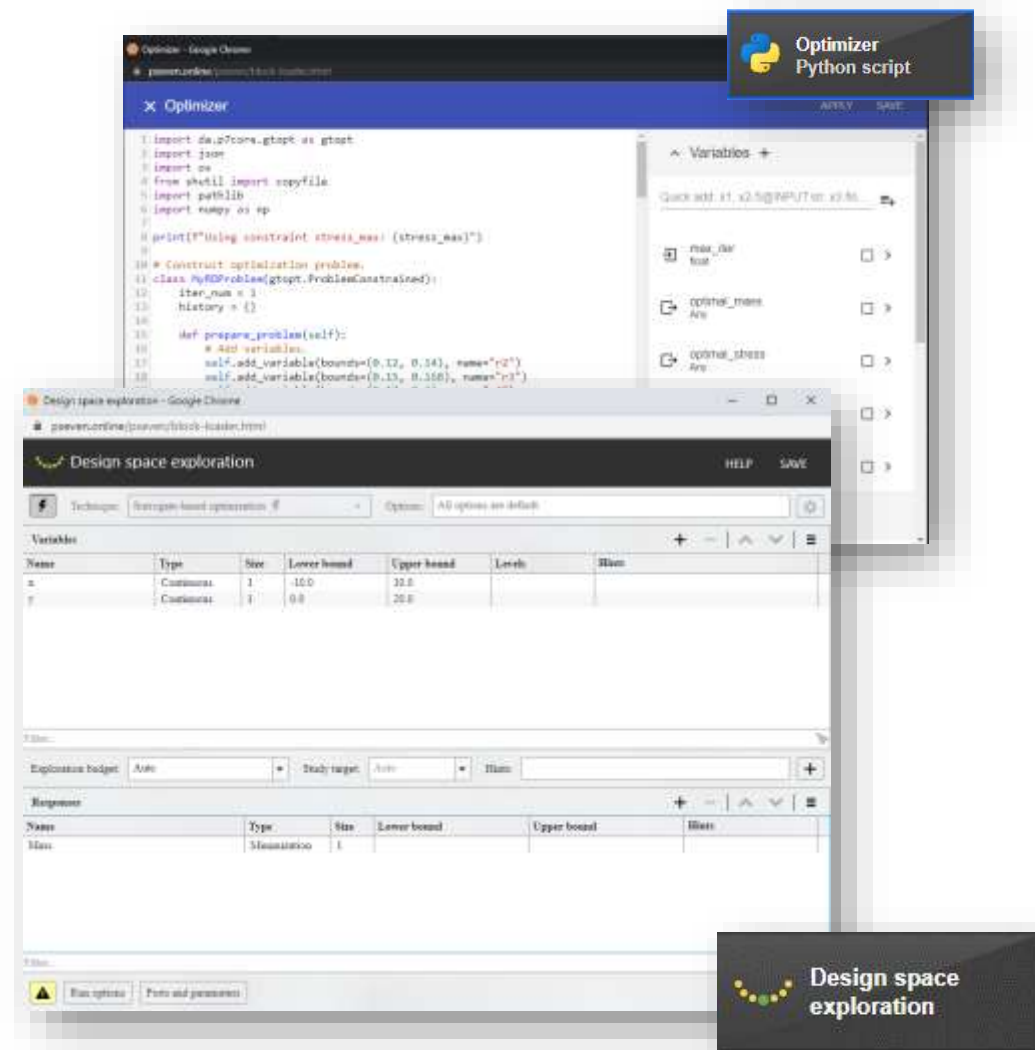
Optimizer - Google Chrome

pseven.online/pseven/block-loader.html

× Optimizer

APPLY SAVE

Optimizer
Python script

1 import da.p7core.gtopt as gtopt
2 import json
3 import os
4 from shutil import copyfile
5 import pathlib
6 import numpy as np
7
8 print(f"Using constraint stress_max: {stress_max}")
9
10 # Construct optimization problem.
11 class MyRDProblem(gtopt.ProblemConstrained):
12     iter_num = 1
13     history = {}
14
15     def prepare_problem(self):
16         # Add variables.
17         self.add_variable(bounds=(0.12, 0.14), name="r2")
18         self.add_variable(bounds=(0.15, 0.168), name="r3")

Variables +

Quick add: x1, x2.5@INPUT str, x3.fl6...

max_dsr
float

optimal_mass
Any

optimal_stress
Any

Design space exploration - Google Chrome

pseven.online/pseven/block-loader.html

Design space exploration

HELP SAVE

Technique: Surrogate-based optimization
Options: All options are default

Variables

| Name | Type | Size | Lower bound | Upper bound | Levels | Hints |
|---|---|---|---|---|---|---|
| x | Continuous | 1 | -10.0 | 10.0 | | |
| y | Continuous | 1 | 0.0 | 20.0 | | |

Filter...

Exploration budget: Auto
Study target: Auto
Hints:

Responses

| Name | Type | Size | Lower bound | Upper bound | Hints |
|---|---|---|---|---|---|
| Mass | Minimization | 1 | | | |

Filter...

Run options
Ports and parameters

Design space
exploration